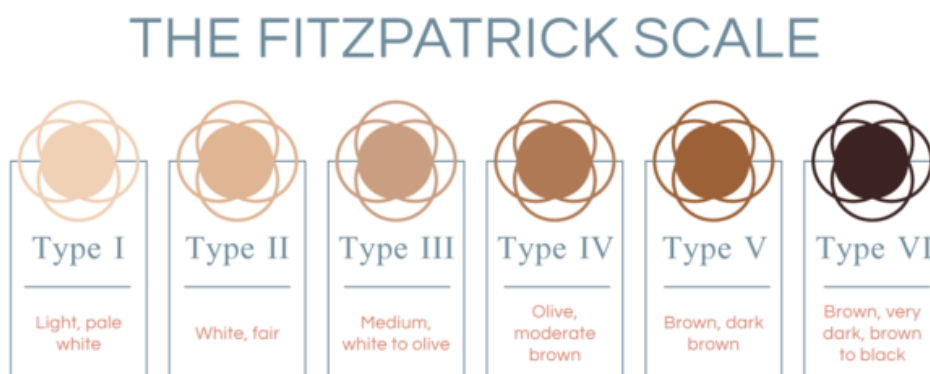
THE FITZPATRICK SCALE

Type I

Light, pale white

Type II

White, fair

Type III

Medium, white to olive

Type IV

Olive, moderate brown

Type V

Brown, dark brown

Type VI

Brown, very dark, brown to black